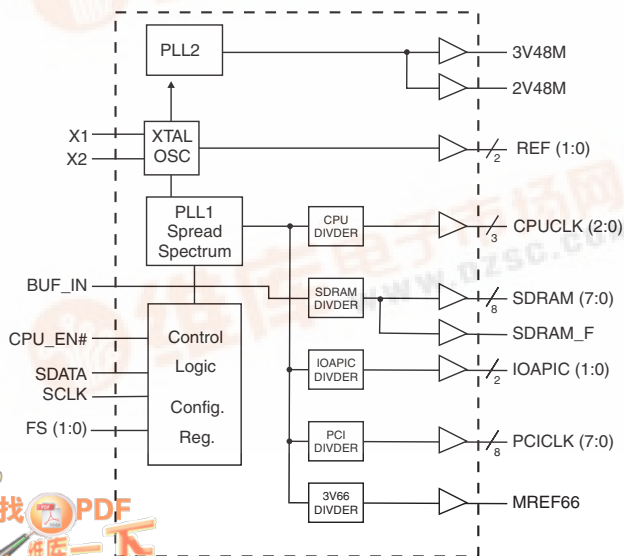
PLL2

3V48M

2V48M

X1

X2

XTAL OSC

REF (1:0)

2

PLL1 Spread Spectrum

CPU DIVDER

CPUCLK (2:0)

3

BUF_IN

SDRAM DIVDER

SDRAM (7:0)

8

SDRAM_F

CPU_EN#

SDATA

SCLK

FS (1:0)

Control Logic

Config. Reg.

IOAPIC DIVDER

IOAPIC (1:0)

2

PCI DIVDER

PCICLK (7:0)

8

3V66 DIVDER

MREF66